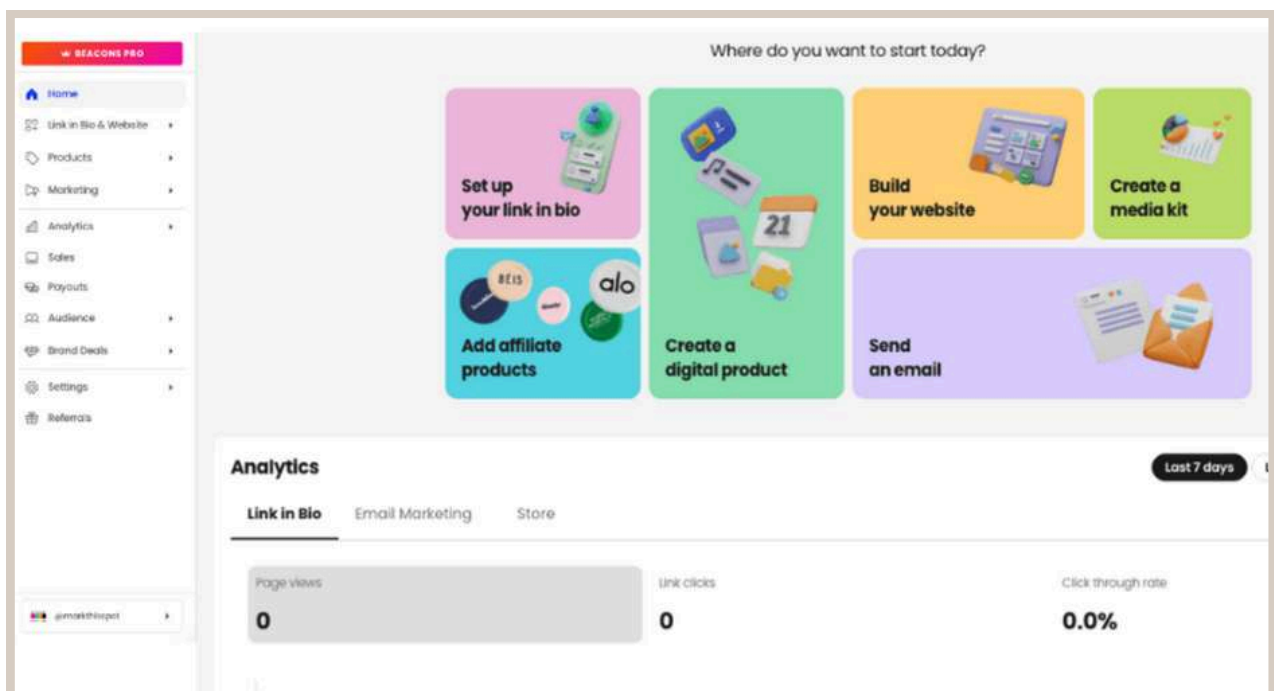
BEACONS PRO

Home
Link in Bio & Website
Products
Marketing
Analytics
Sales
Payouts
Audience
Brand Deals
Settings
Referrals

@markthisspot

Where do you want to start today?

Set up your link in bio

Create a digital product

21

Build your website

Create a media kit

BÉIS

alo

Add affiliate products

Send an email

Analytics

Last 7 days

Link in Bio
Email Marketing
Store

Page views
0

Link clicks
0

Click through rate
0.0%